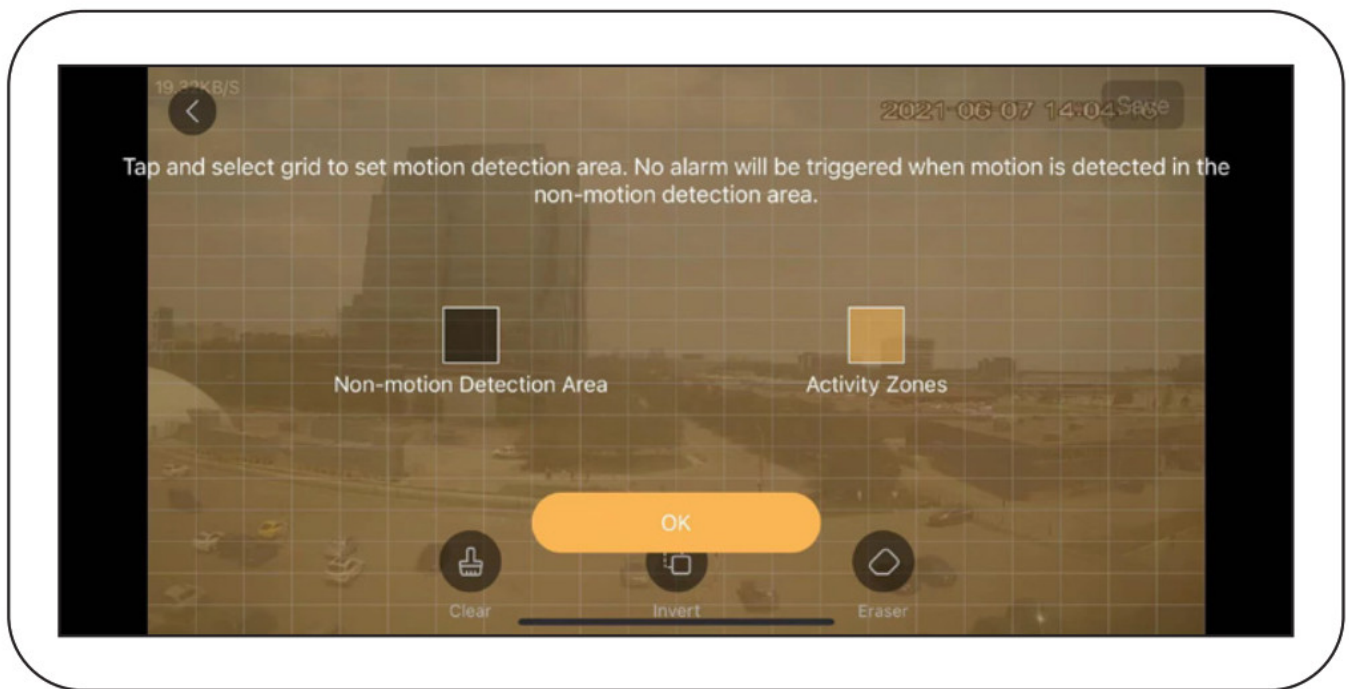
19.32KB/S

2021-06-07 14:04 Save

Tap and select grid to set motion detection area. No alarm will be triggered when motion is detected in the non-motion detection area.

Non-motion Detection Area

Activity Zones

OK

Clear

Invert

Eraser